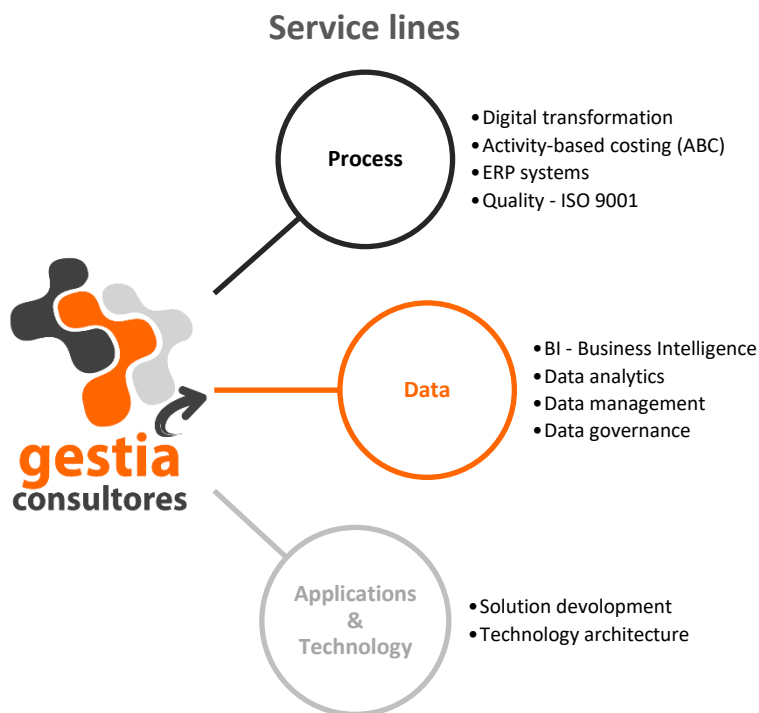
Service lines

Process

• Digital transformation
• Activity-based costing (ABC)
• ERP systems
• Quality - ISO 9001

gestia
consultores

Data

• BI - Business Intelligence
• Data analytics
• Data management
• Data governance

Applications
&
Technology

• Solution devolopment
• Technology architecture